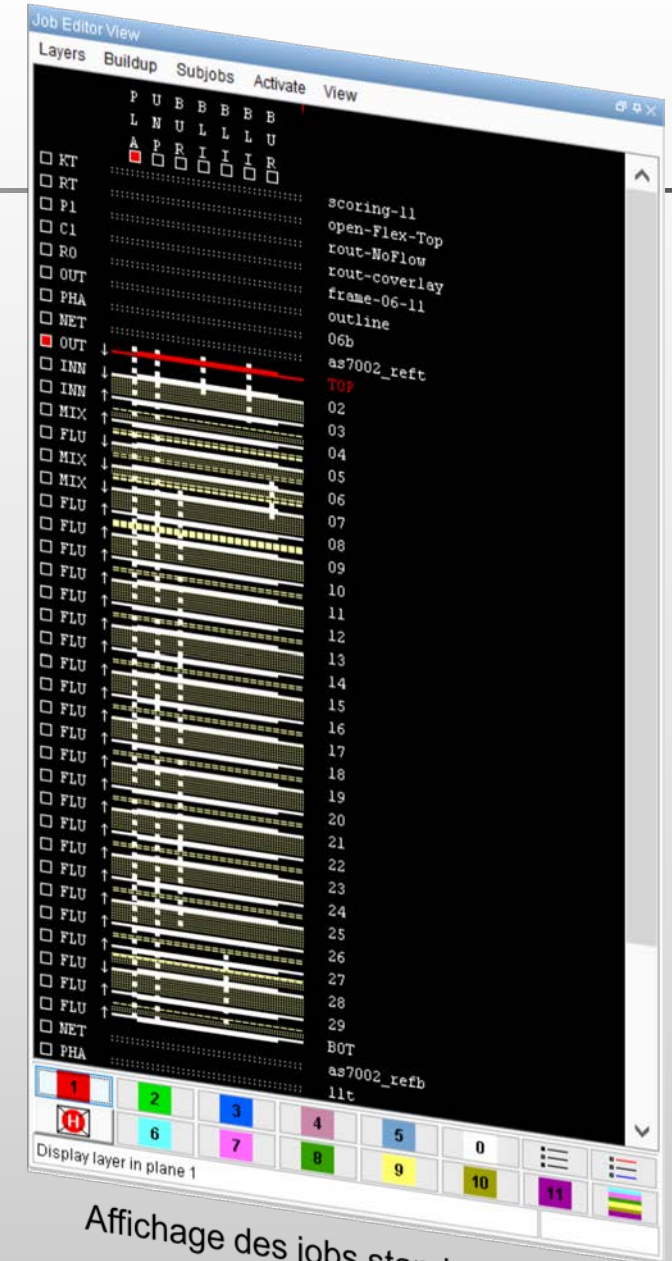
Job Editor View

Layers Buildup Subjobs Activate View

P U B B B B
L N U L L U
A P R I I R

KT
RT
P1 scoring-11
C1 open-Flex-Top
RO rout-NoFlow
OUT rout-coverlay
PHA frame-06-11
NET outline
OUT 06b
INN as7002_reft
INN TOP
MIX 02
FLU 03
MIX 04
MIX 05
FLU 06
FLU 07
FLU 08
FLU 09
FLU 10
FLU 11
FLU 12
FLU 13
FLU 14
FLU 15
FLU 16
FLU 17
FLU 18
FLU 19
FLU 20
FLU 21
FLU 22
FLU 23
FLU 24
FLU 25
FLU 26
FLU 27
FLU 28
NET 29
PHA BOT
as7002_refb
11t

1 2 3 4 5 0
H 6 7 8 9 10 11

Display layer in plane 1

Affichage des jobs stan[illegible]